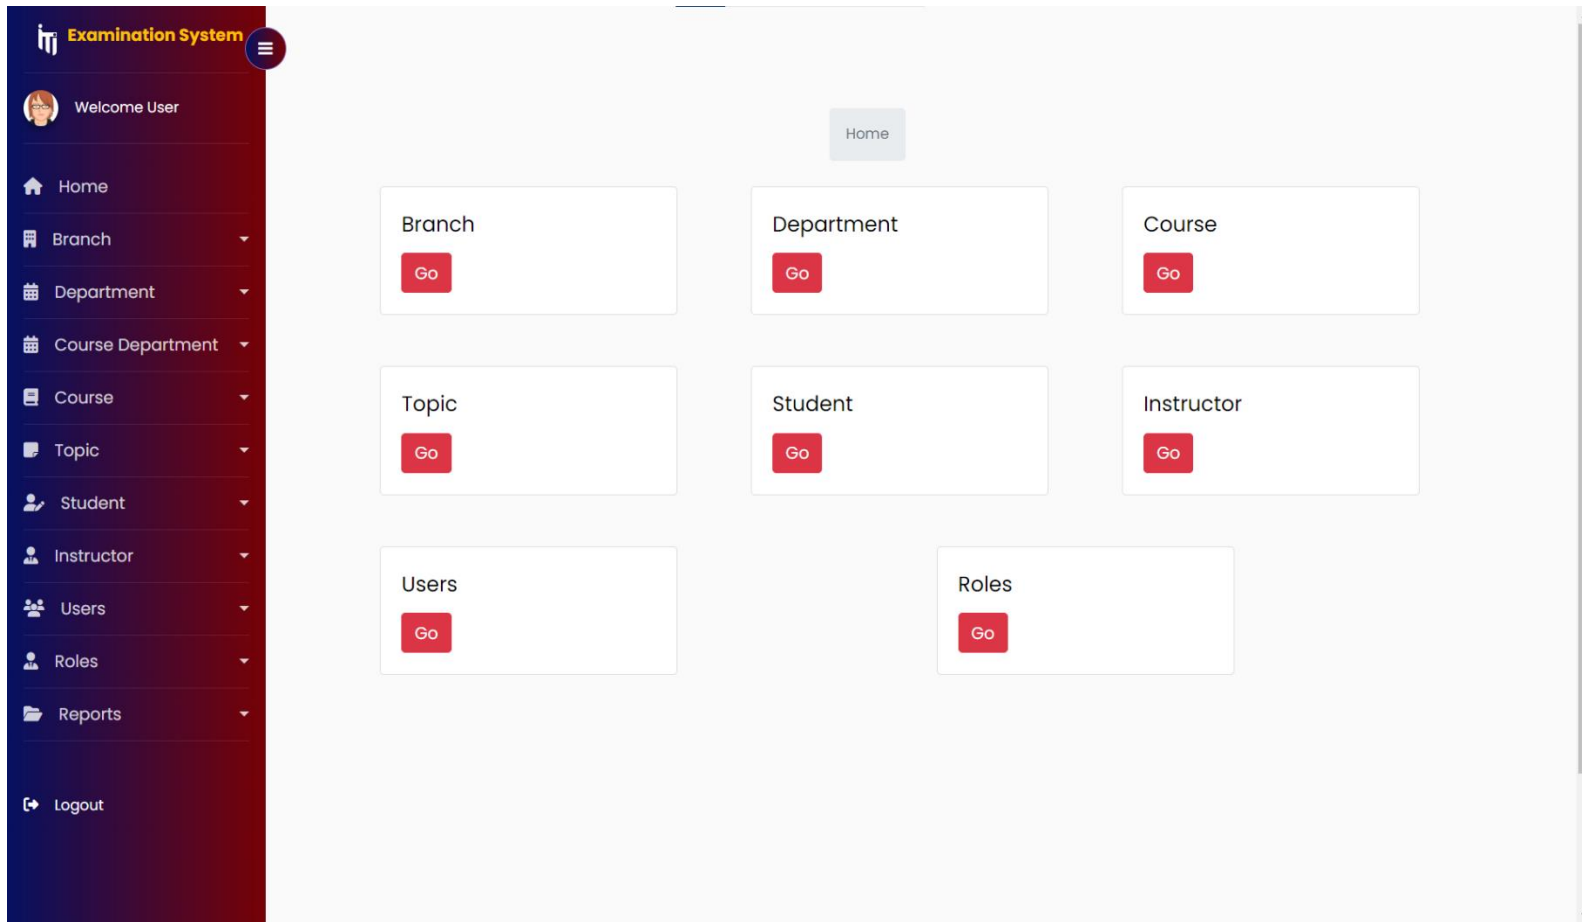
iti Examination System

Welcome User

Home

Branch

Department

Course Department

Course

Topic

Student

Instructor

Users

Roles

Reports

Logout

Home

Branch
Go

Department
Go

Course
Go

Topic
Go

Student
Go

Instructor
Go

Users
Go

Roles
Go